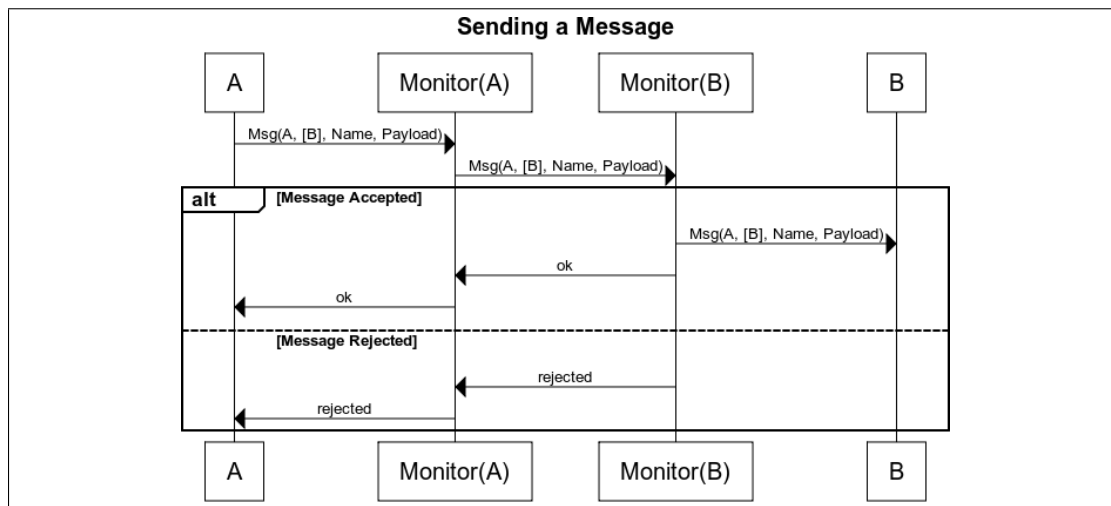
Sending a Message

A

Monitor(A)

Monitor(B)

B

Msg(A, [B], Name, Payload)

Msg(A, [B], Name, Payload)

alt

[Message Accepted]

Msg(A, [B], Name, Payload)

ok

ok

[Message Rejected]

rejected

rejected

A

Monitor(A)

Monitor(B)

B